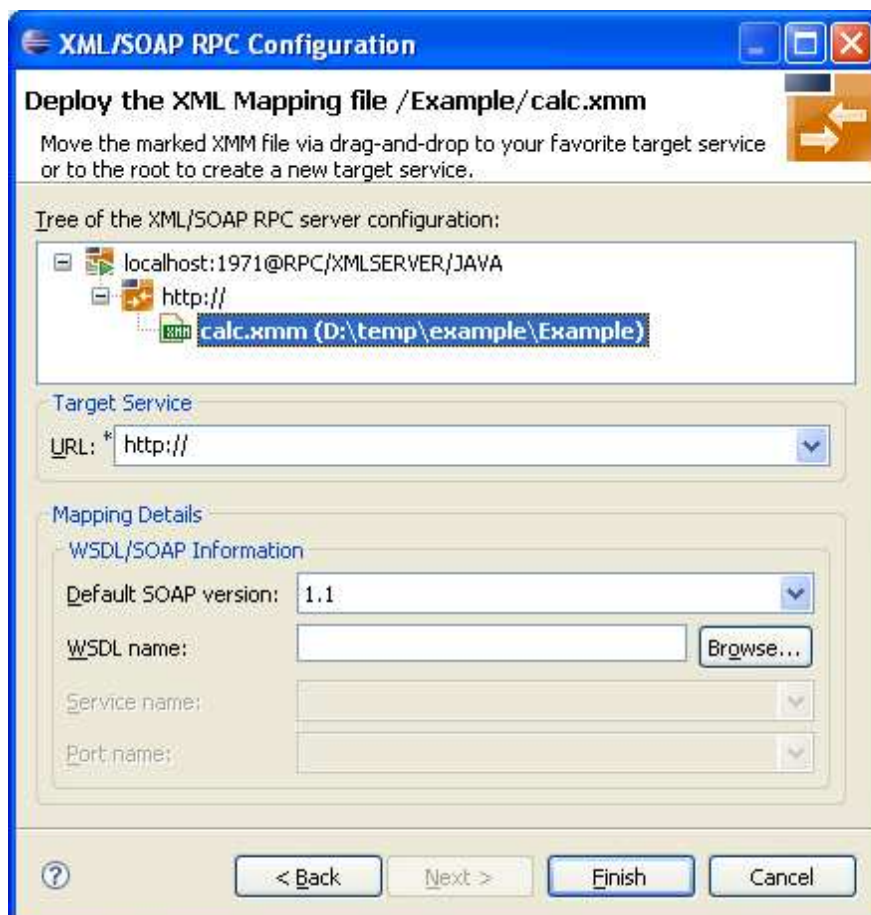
XML/SOAP RPC Configuration

Deploy the XML Mapping file /Example/calc.xmm

Move the marked XMM file via drag-and-drop to your favorite target service or to the root to create a new target service.

Tree of the XML/SOAP RPC server configuration:

localhost:1971@RPC/XMLSERVER/JAVA
http://
calc.xmm (D:\temp\example\Example)

Target Service

URL: * http://

Mapping Details

WSDL/SOAP Information

Default SOAP version: 1.1

WSDL name: Browse...

Service name:

Port name:

< Back Next > Finish Cancel